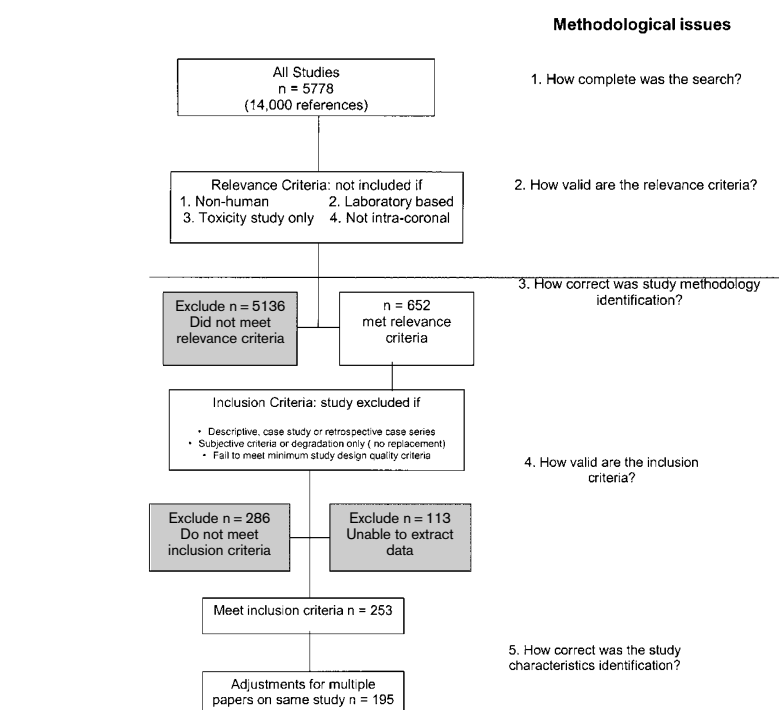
Methodological issues

All Studies
n = 5778
(14,000 references)

1. How complete was the search?

Relevance Criteria: not included if
1. Non-human 2. Laboratory based
3. Toxicity study only 4. Not intra-coronal

2. How valid are the relevance criteria?

3. How correct was study methodology identification?

Exclude n = 5136
Did not meet relevance criteria

n = 652
met relevance criteria

Inclusion Criteria: study excluded if

• Descriptive, case study or retrospective case series
• Subjective criteria or degradation only ( no replacement)
• Fail to meet minimum study design quality criteria

4. How valid are the inclusion criteria?

Exclude n = 286
Do not meet inclusion criteria

Exclude n = 113
Unable to extract data

Meet inclusion criteria n = 253

5. How correct was the study characteristics identification?

Adjustments for multiple papers on same study n = 195